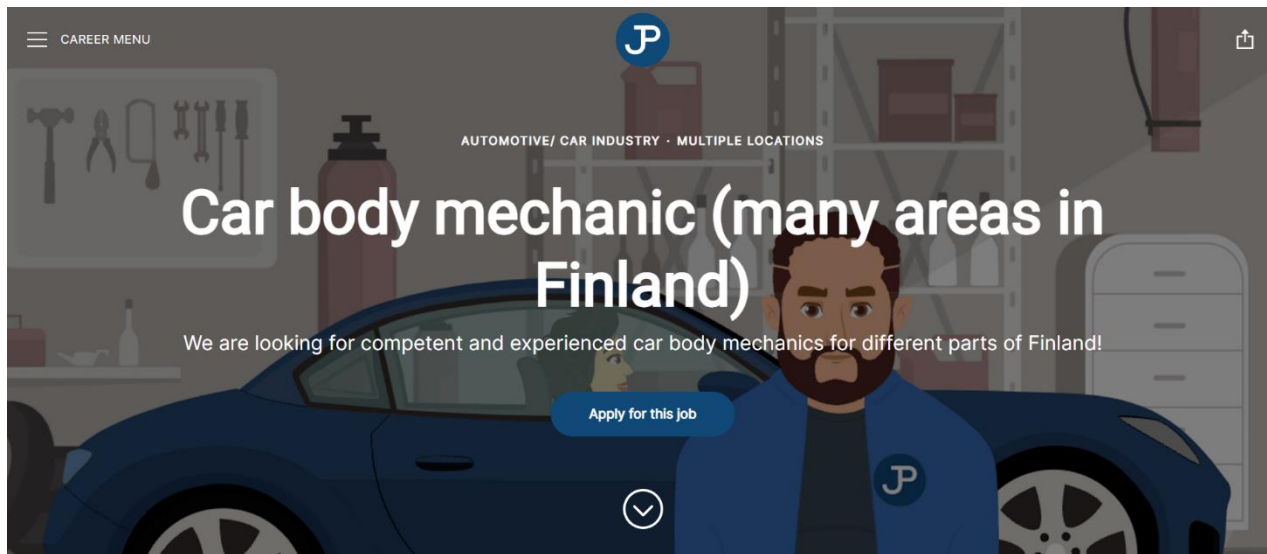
CAREER MENU

JP

AUTOMOTIVE/ CAR INDUSTRY · MULTIPLE LOCATIONS

Car body mechanic (many areas in Finland)

We are looking for competent and experienced car body mechanics for different parts of Finland!

Apply for this job

JP